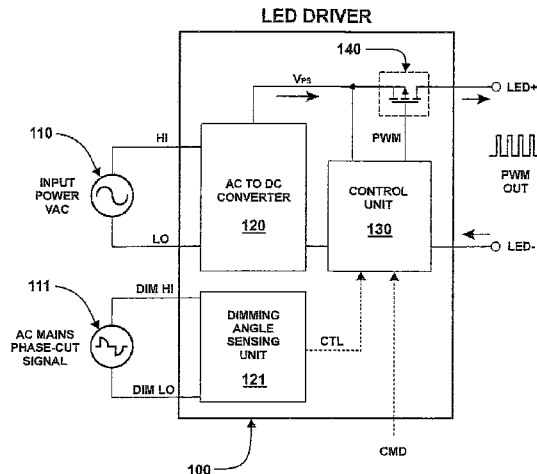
LED DRIVER

140

$V_{PS}$

LED+

110

HI

INPUT POWER VAC

AC TO DC CONVERTER

120

PWM

CONTROL UNIT

130

PWM OUT

LO

LED-

111

DIM HI

AC MAINS PHASE-CUT SIGNAL

DIMMING ANGLE SENSING UNIT

121

CTL

DIM LO

CMD

100